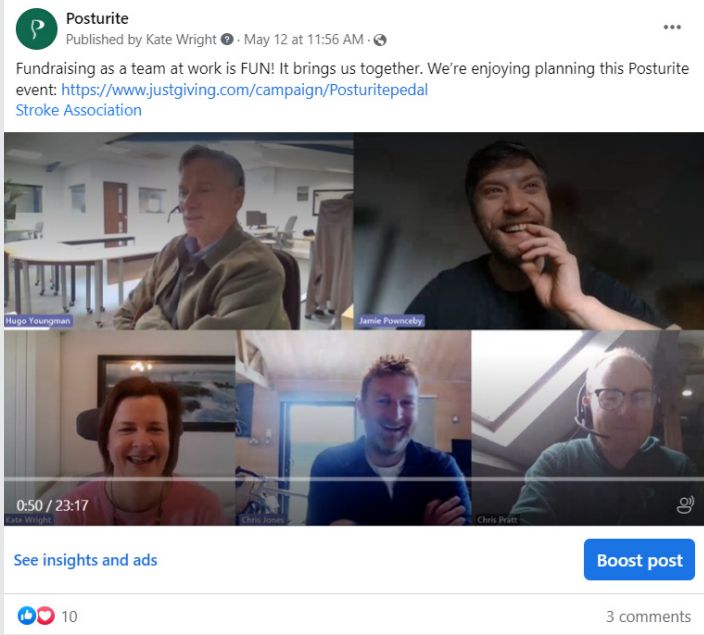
Posturite
Published by Kate Wright · May 12 at 11:56 AM ·

Fundraising as a team at work is FUN! It brings us together. We're enjoying planning this Posturite event: https://www.justgiving.com/campaign/Posturitepedal
Stroke Association

Hugo Youngman
Jamie Pownceby
Kate Wright
Chris Jones
Chris Pratt

0:50 / 23:17

See insights and ads

Boost post

10

3 comments